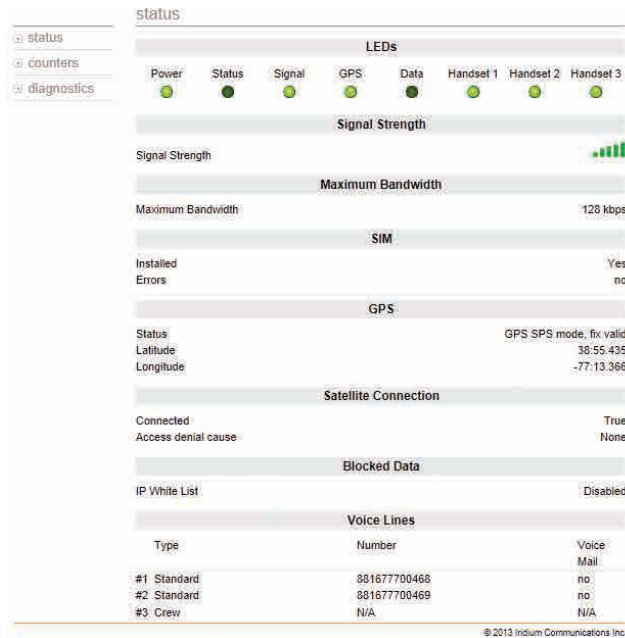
status

status
counters
diagnostics

LEDs

| Power | Status | Signal | GPS | Data | Handset 1 | Handset 2 | Handset 3 |
|---|---|---|---|---|---|---|---|

Signal Strength

Signal Strength

Maximum Bandwidth

Maximum Bandwidth 128 kbps

SIM

Installed Yes
Errors no

GPS

Status GPS SPS mode, fix valid
Latitude 38:55.435
Longitude -77:13.366

Satellite Connection

Connected True
Access denial cause None

Blocked Data

IP White List Disabled

Voice Lines

| | Type | Number | Voice Mail |
|---|---|---|---|
| #1 | Standard | 881677700468 | no |
| #2 | Standard | 881677700469 | no |
| #3 | Crew | N/A | N/A |

© 2013 Iridium Communications Inc